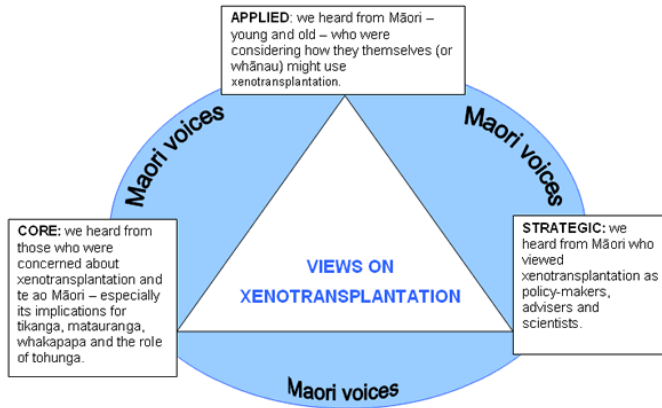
APPLIED: we heard from Māori – young and old – who were considering how they themselves (or whānau) might use xenotransplantation.

Maori voices

Maori voices

CORE: we heard from those who were concerned about xenotransplantation and te ao Māori – especially its implications for tikanga, matauranga, whakapapa and the role of tohunga.

VIEWS ON XENOTRANSPLANTATION

STRATEGIC: we heard from Māori who viewed xenotransplantation as policy-makers, advisers and scientists.

Maori voices